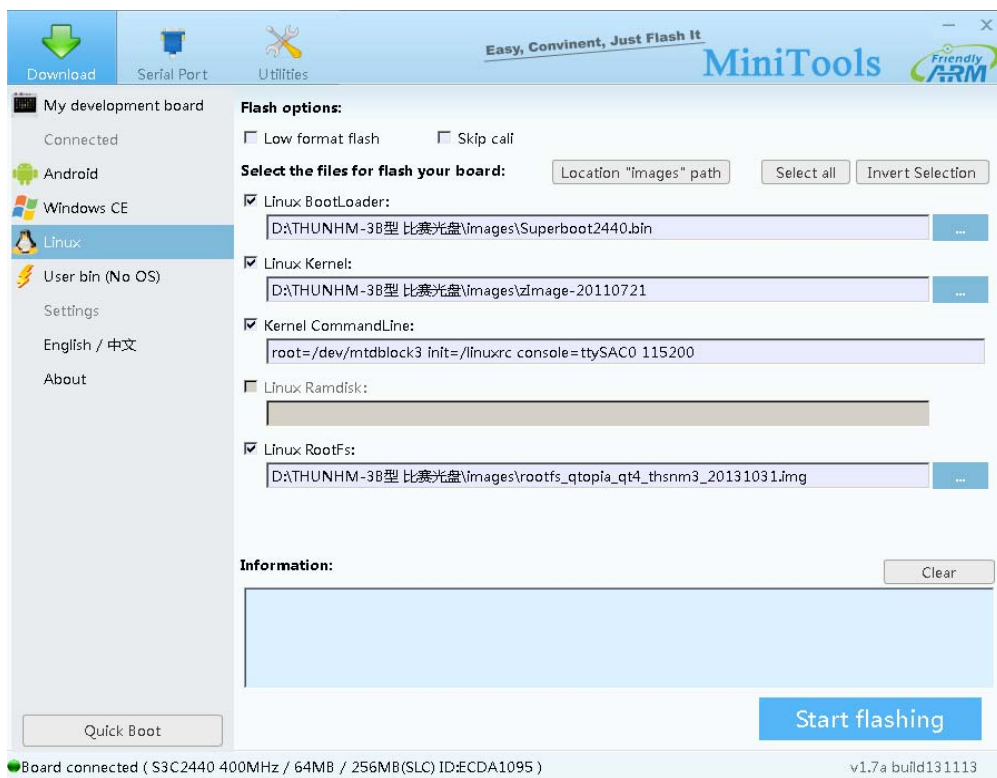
Download Serial Port Utilities

Easy, Convinent, Just Flash It

MiniTools

Friendly ARM

My development board

Connected

Android

Windows CE

Linux

User bin (No OS)

Settings

English / 中文

About

Flash options:

Low format flash

Skip cali

Select the files for flash your board:

Location "images" path

Select all

Invert Selection

Linux BootLoader:

D:\THUNHM-3B型 比赛光盘\images\Superboot2440.bin

...

Linux Kernel:

D:\THUNHM-3B型 比赛光盘\images\zImage-20110721

...

Kernel CommandLine:

root=/dev/mtdblock3 init=/linuxrc console=ttySAC0 115200

Linux Ramdisk:

Linux RootFs:

D:\THUNHM-3B型 比赛光盘\images\rootfs_qtopia_qt4_thsnm3_20131031.img

...

Information:

Clear

Quick Boot

Start flashing

Board connected ( S3C2440 400MHz / 64MB / 256MB(SLC) ID:ECDA1095 )

v1.7a build131113